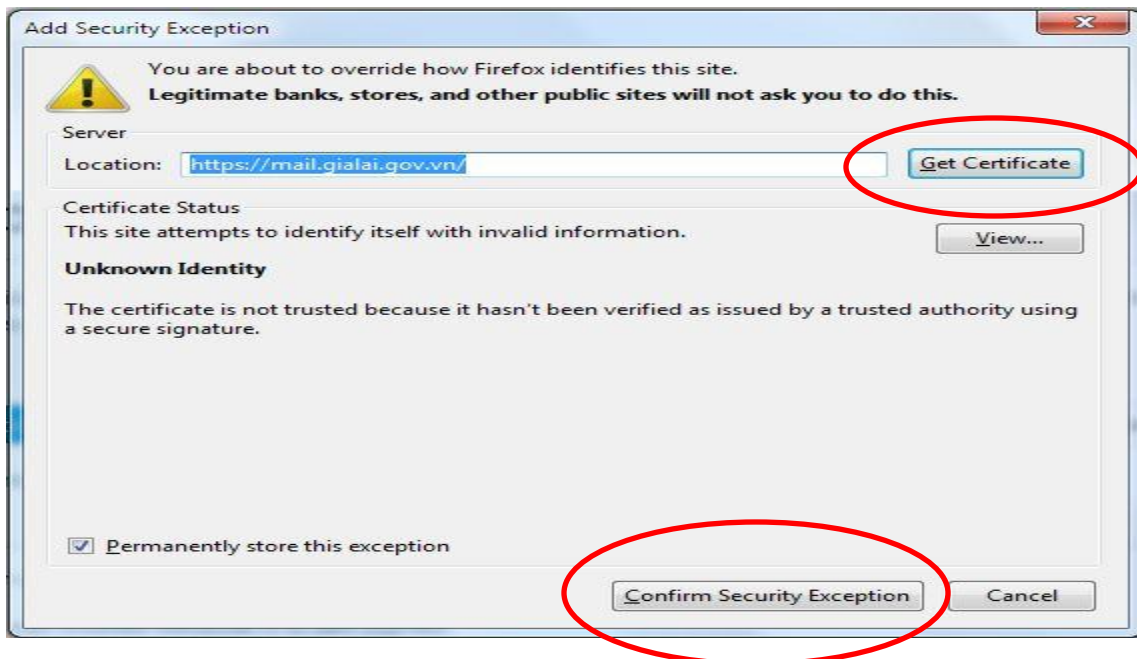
Add Security Exception

You are about to override how Firefox identifies this site.
**Legitimate banks, stores, and other public sites will not ask you to do this.**

Server

Location: https://mail.gialai.gov.vn/

Get Certificate

Certificate Status

This site attempts to identify itself with invalid information.

View...

**Unknown Identity**

The certificate is not trusted because it hasn't been verified as issued by a trusted authority using a secure signature.

Permanently store this exception

Confirm Security Exception

Cancel